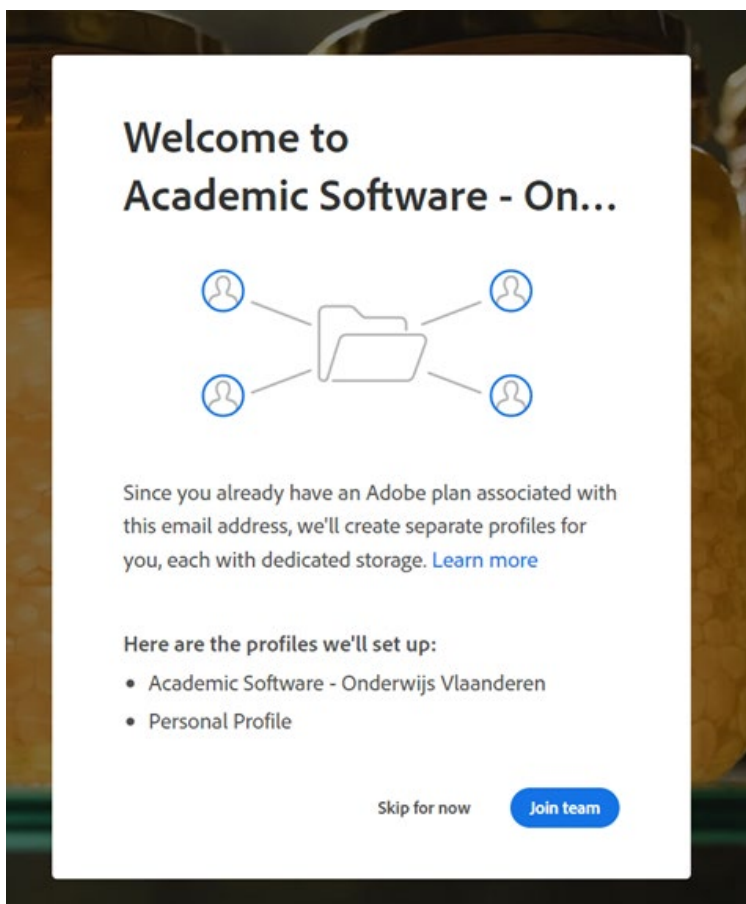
Welcome to
Academic Software - On...

Since you already have an Adobe plan associated with this email address, we'll create separate profiles for you, each with dedicated storage. Learn more

Here are the profiles we'll set up:
- Academic Software - Onderwijs Vlaanderen
- Personal Profile

Skip for now
Join team